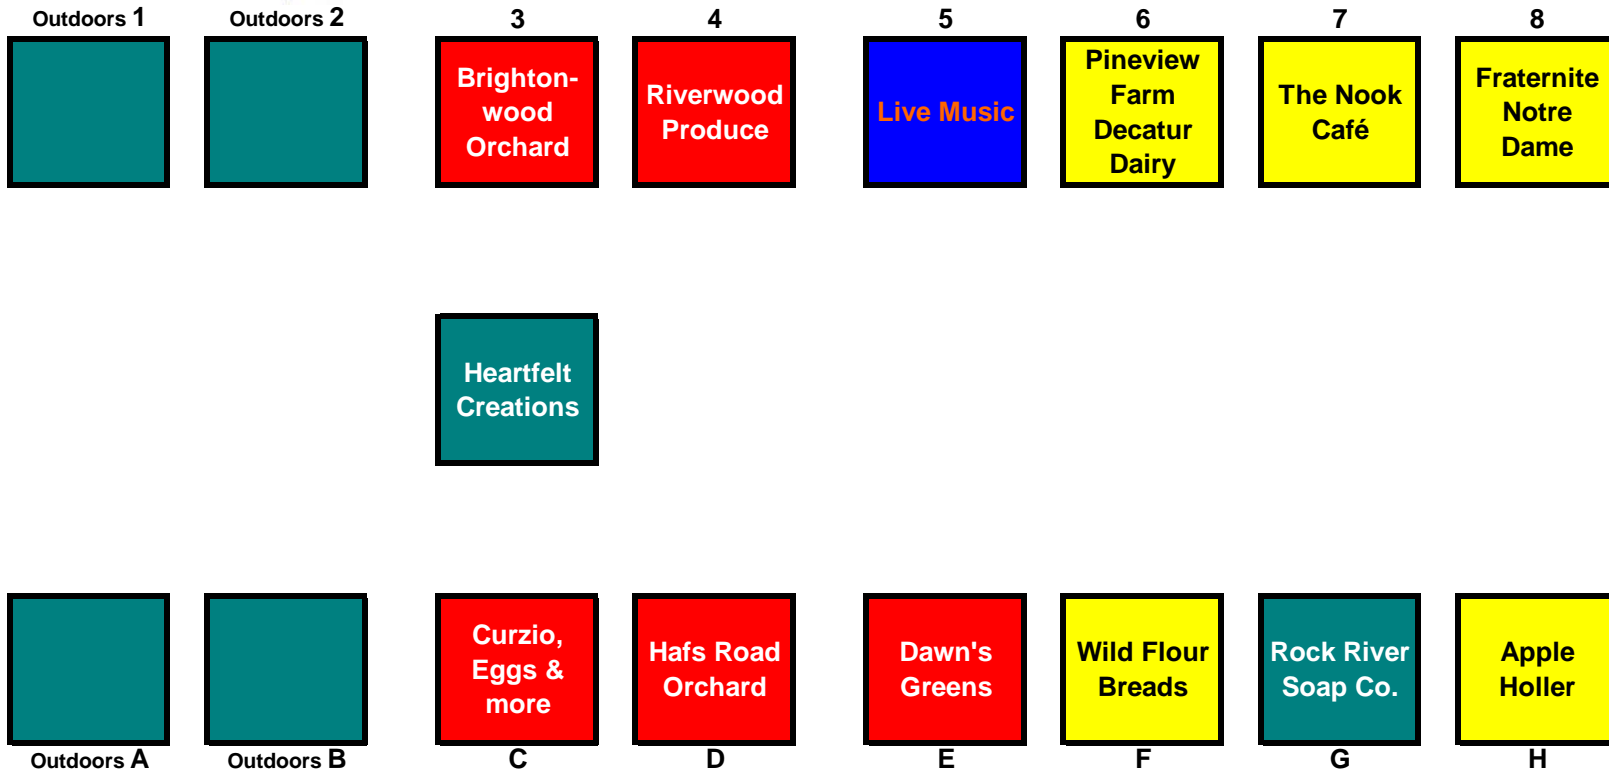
Outdoors 1

Outdoors 2

3
Brighton-wood Orchard

4
Riverwood Produce

5
Live Music

6
Pineview Farm Decatur Dairy

7
The Nook Café

8
Fraternite Notre Dame

Heartfelt Creations

Outdoors A

Outdoors B

Curzio, Eggs & more
C

Hafs Road Orchard
D

Dawn's Greens
E

Wild Flour Breads
F

Rock River Soap Co.
G

Apple Holler
H